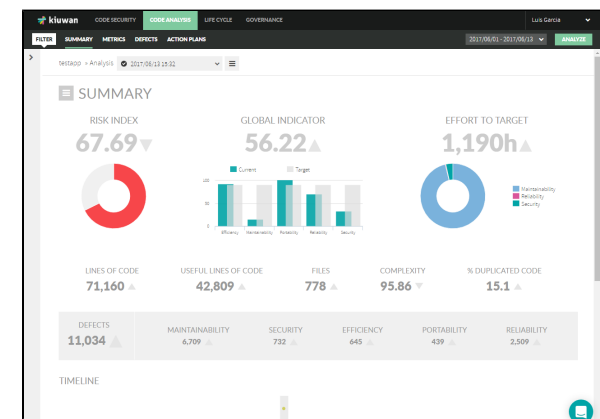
kiuwan CODE SECURITY CODE ANALYSIS LIFE CYCLE GOVERNANCE Luis Garcia

FILTER SUMMARY METRICS DEFECTS ACTION PLANS 2017/08/01 - 2017/08/13 ANALYZE

testapp › Analysis 2017/08/13 15:32

SUMMARY

RISK INDEX
67.69

GLOBAL INDICATOR
56.22

EFFORT TO TARGET
1,190h

Current Target

100
50
0

Efficiency Maintainability Portability Reliability Security

Maintainability
Reliability
Security

LINES OF CODE
71,160

USEFUL LINES OF CODE
42,809

FILES
778

COMPLEXITY
95.86

% DUPLICATED CODE
15.1

DEFECTS
11,034

MAINTAINABILITY
6,709

SECURITY
732

EFFICIENCY
645

PORTABILITY
439

RELIABILITY
2,509

TIMELINE